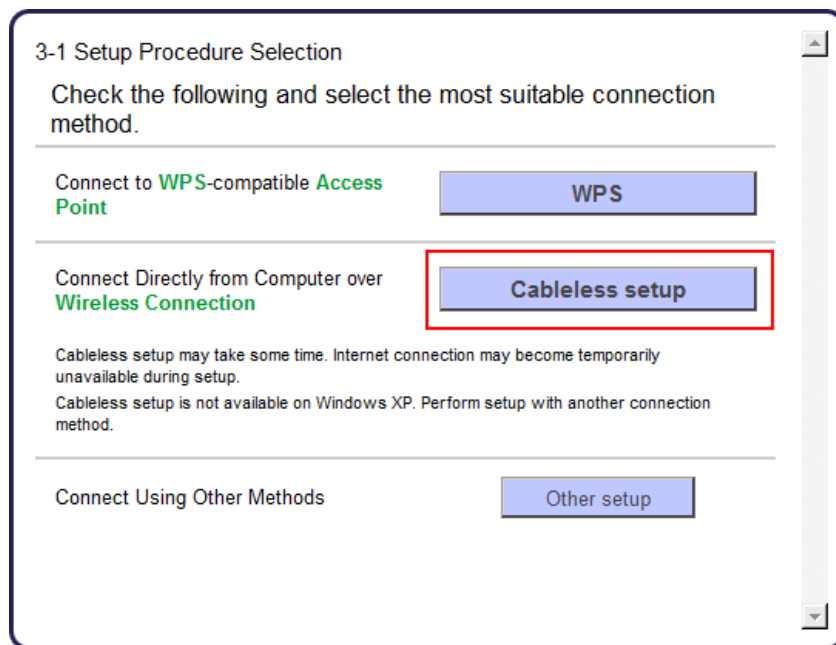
3-1 Setup Procedure Selection

Check the following and select the most suitable connection method.

Connect to WPS-compatible Access Point

WPS

Connect Directly from Computer over Wireless Connection

Cableless setup

Cableless setup may take some time. Internet connection may become temporarily unavailable during setup.

Cableless setup is not available on Windows XP. Perform setup with another connection method.

Connect Using Other Methods

Other setup